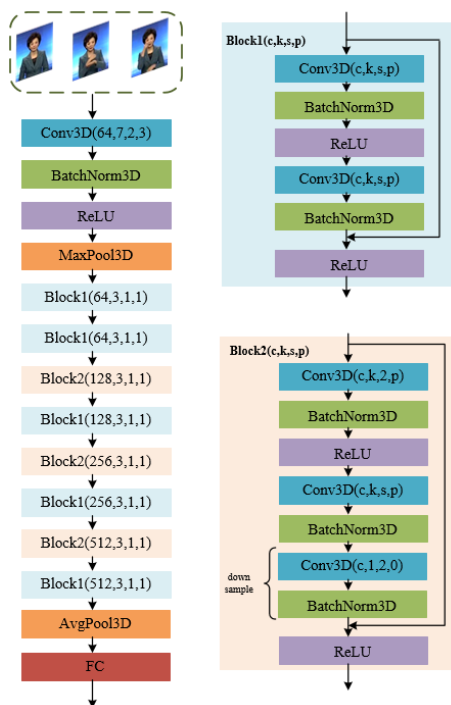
Conv3D(64,7,2,3)

BatchNorm3D

ReLU

MaxPool3D

Block1(64,3,1,1)

Block1(64,3,1,1)

Block2(128,3,1,1)

Block1(128,3,1,1)

Block2(256,3,1,1)

Block1(256,3,1,1)

Block2(512,3,1,1)

Block1(512,3,1,1)

AvgPool3D

FC

Block1(c,k,s,p)

Conv3D(c,k,s,p)

BatchNorm3D

ReLU

Conv3D(c,k,s,p)

BatchNorm3D

ReLU

Block2(c,k,s,p)

Conv3D(c,k,2,p)

BatchNorm3D

ReLU

Conv3D(c,k,s,p)

BatchNorm3D

down sample

Conv3D(c,1,2,0)

BatchNorm3D

ReLU